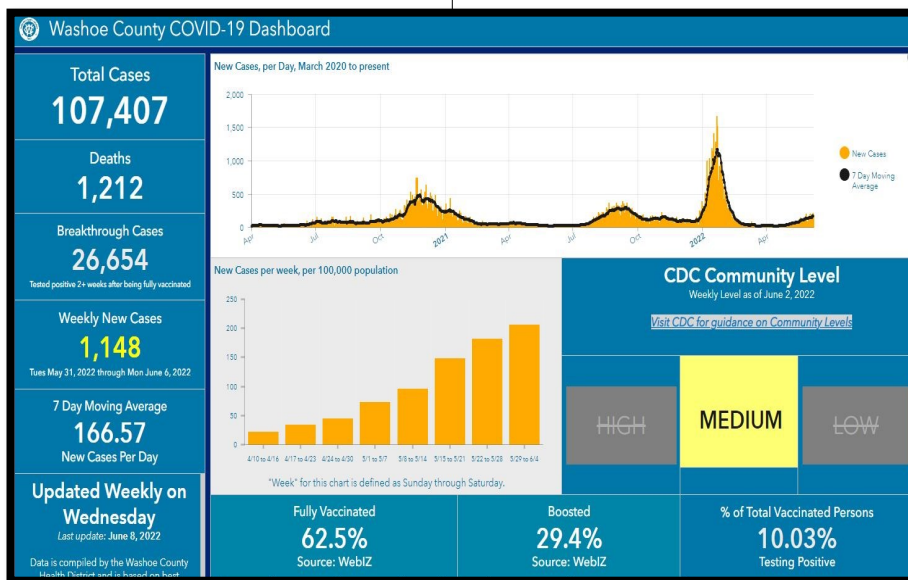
Washoe County COVID-19 Dashboard

Total Cases
107,407

Deaths
1,212

Breakthrough Cases
26,654
Tested positive 2+ weeks after being fully vaccinated

Weekly New Cases
1,148
Tues May 31, 2022 through Mon June 6, 2022

7 Day Moving Average
166.57
New Cases Per Day

Updated Weekly on Wednesday
Last update: June 8, 2022

Data is compiled by the Washoe County Health District and is based on best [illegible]

New Cases, per Day, March 2020 to present

2,000
1,500
1,000
500
0
Apr
Jul
Oct
2021
Apr
Jul
Oct
2022
Apr

New Cases
7 Day Moving Average

New Cases per week, per 100,000 population

250
200
150
100
50
0
4/10 to 4/16
4/17 to 4/23
4/24 to 4/30
5/1 to 5/7
5/8 to 5/14
5/15 to 5/21
5/22 to 5/28
5/29 to 6/4

"Week" for this chart is defined as Sunday through Saturday.

CDC Community Level
Weekly Level as of June 2, 2022

Visit CDC for guidance on Community Levels

HIGH
MEDIUM
LOW

Fully Vaccinated
62.5%
Source: WebIZ

Boosted
29.4%
Source: WebIZ

% of Total Vaccinated Persons
10.03%
Testing Positive